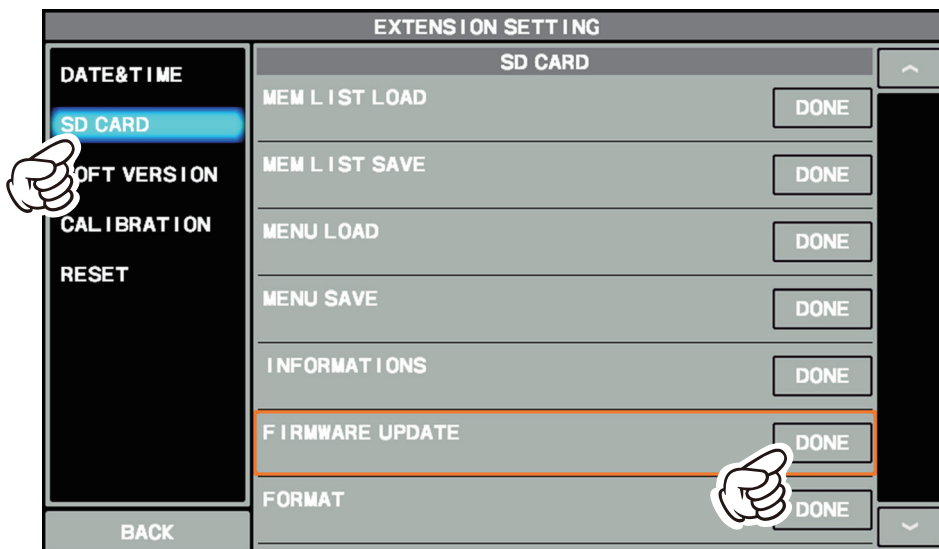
EXTENSION SETTING

DATE&TIME

SD CARD

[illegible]OFT VERSION

CALIBRATION

RESET

BACK

SD CARD

MEM LIST LOAD DONE

MEM LIST SAVE DONE

MENU LOAD DONE

MENU SAVE DONE

INFORMATIONS DONE

FIRMWARE UPDATE DONE

FORMAT DONE